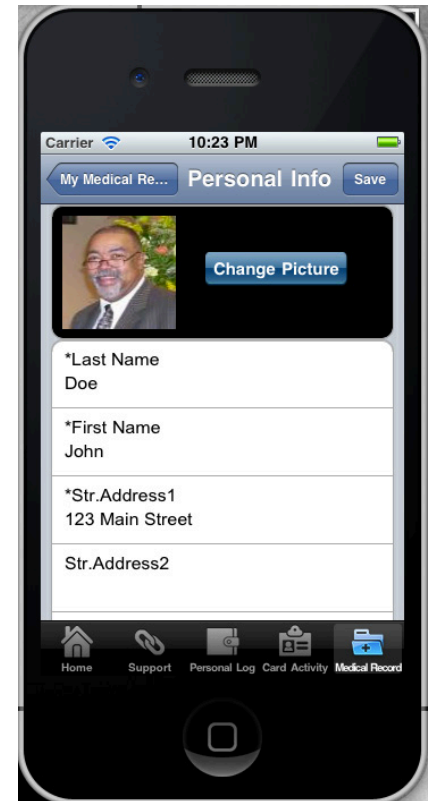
Carrier

10:23 PM

My Medical Re...

Personal Info

Save

Change Picture

*Last Name
Doe

*First Name
John

*Str.Address1
123 Main Street

Str.Address2

Home

Support

Personal Log

Card Activity

Medical Record